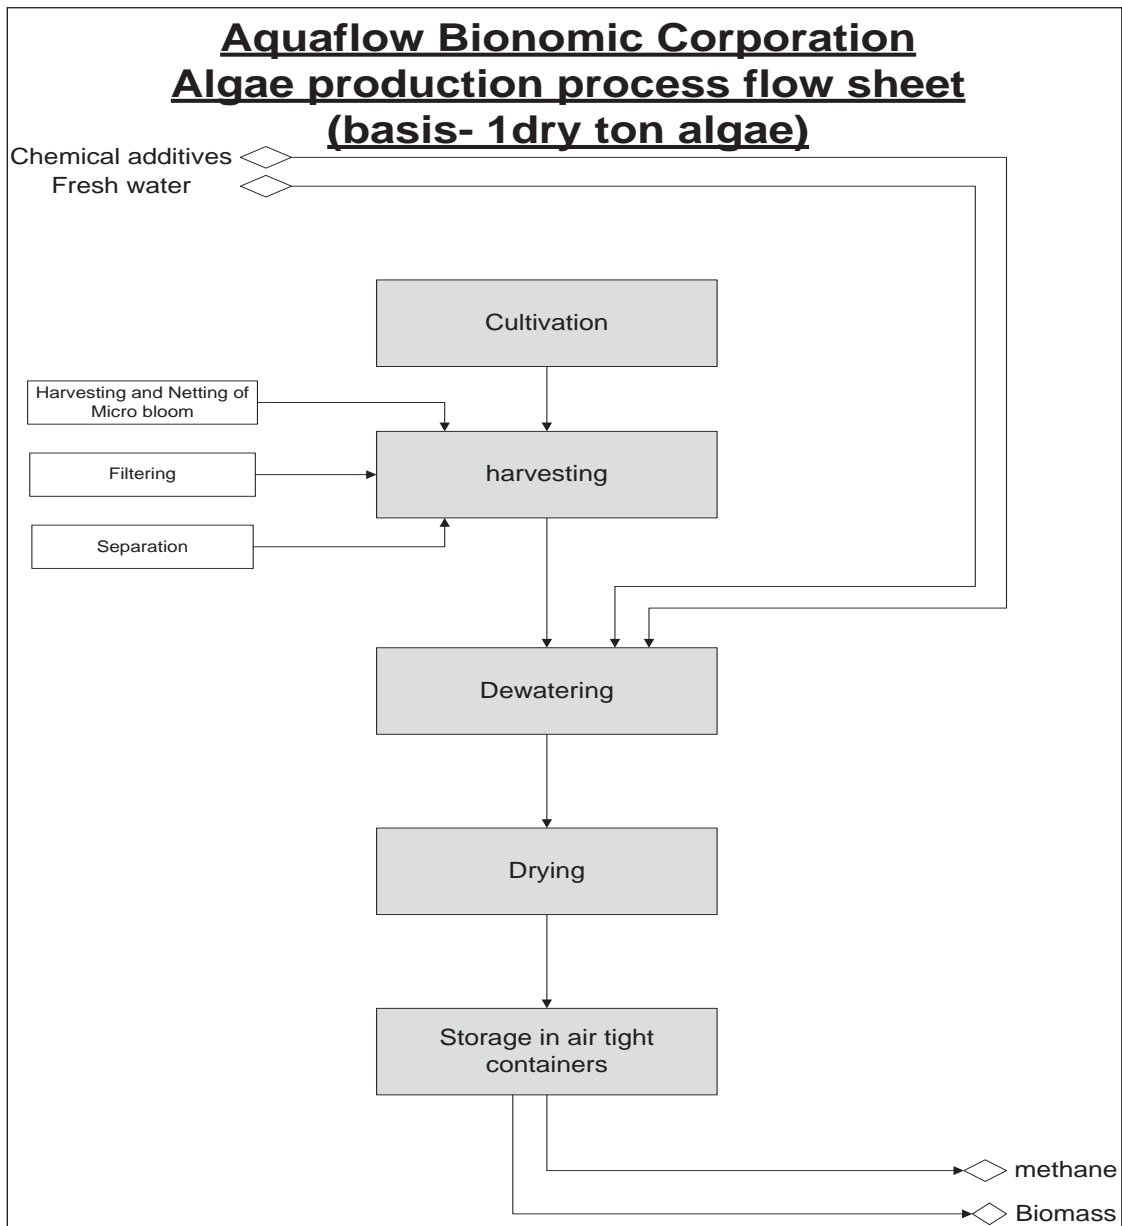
Aquaflow Bionomic Corporation
Algae production process flow sheet
(basis- 1dry ton algae)

Chemical additives
Fresh water

Cultivation

Harvesting and Netting of Micro bloom

Filtering

Separation

harvesting

Dewatering

Drying

Storage in air tight containers

methane

Biomass